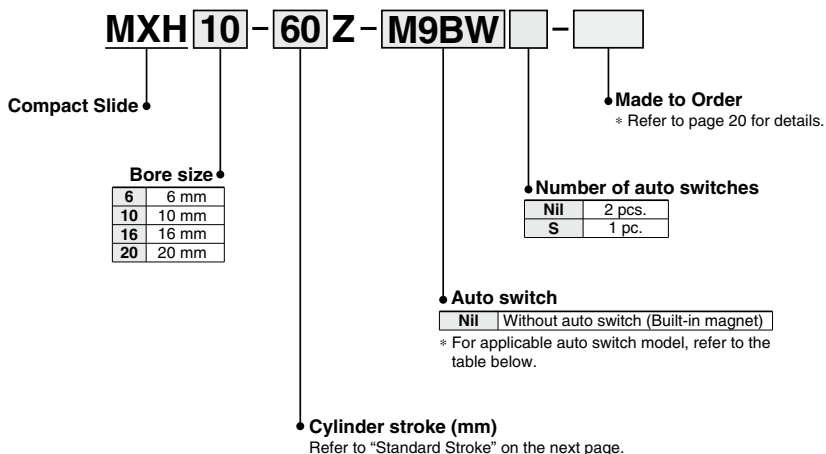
MXH 10 - 60 Z - M9BW -

Compact Slide

Made to Order
* Refer to page 20 for details.

Bore size

| 6 | 6 mm |
|---|---|
| 10 | 10 mm |
| 16 | 16 mm |
| 20 | 20 mm |

Number of auto switches

| Nil | 2 pcs. |
|---|---|
| S | 1 pc. |

Auto switch

| Nil | Without auto switch (Built-in magnet) |
|---|---|

* For applicable auto switch model, refer to the table below.

Cylinder stroke (mm)
Refer to "Standard Stroke" on the next page.